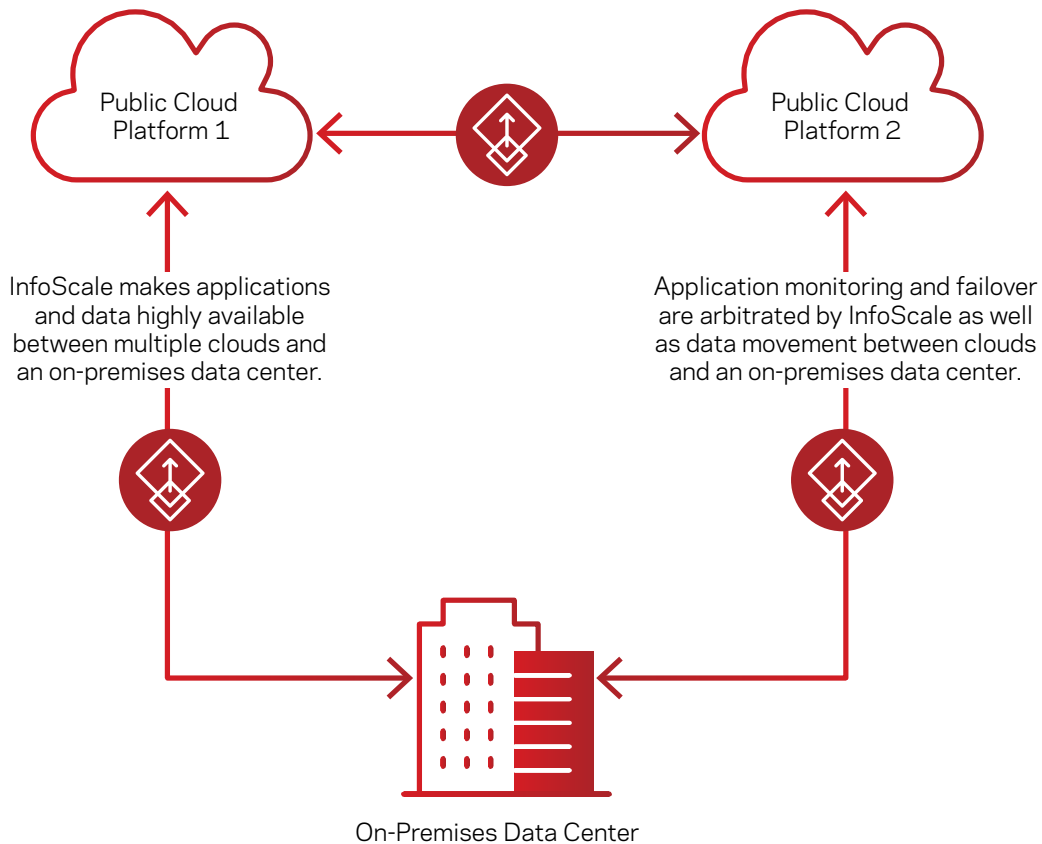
Public Cloud Platform 1

Public Cloud Platform 2

InfoScale makes applications and data highly available between multiple clouds and an on-premises data center.

Application monitoring and failover are arbitrated by InfoScale as well as data movement between clouds and an on-premises data center.

On-Premises Data Center